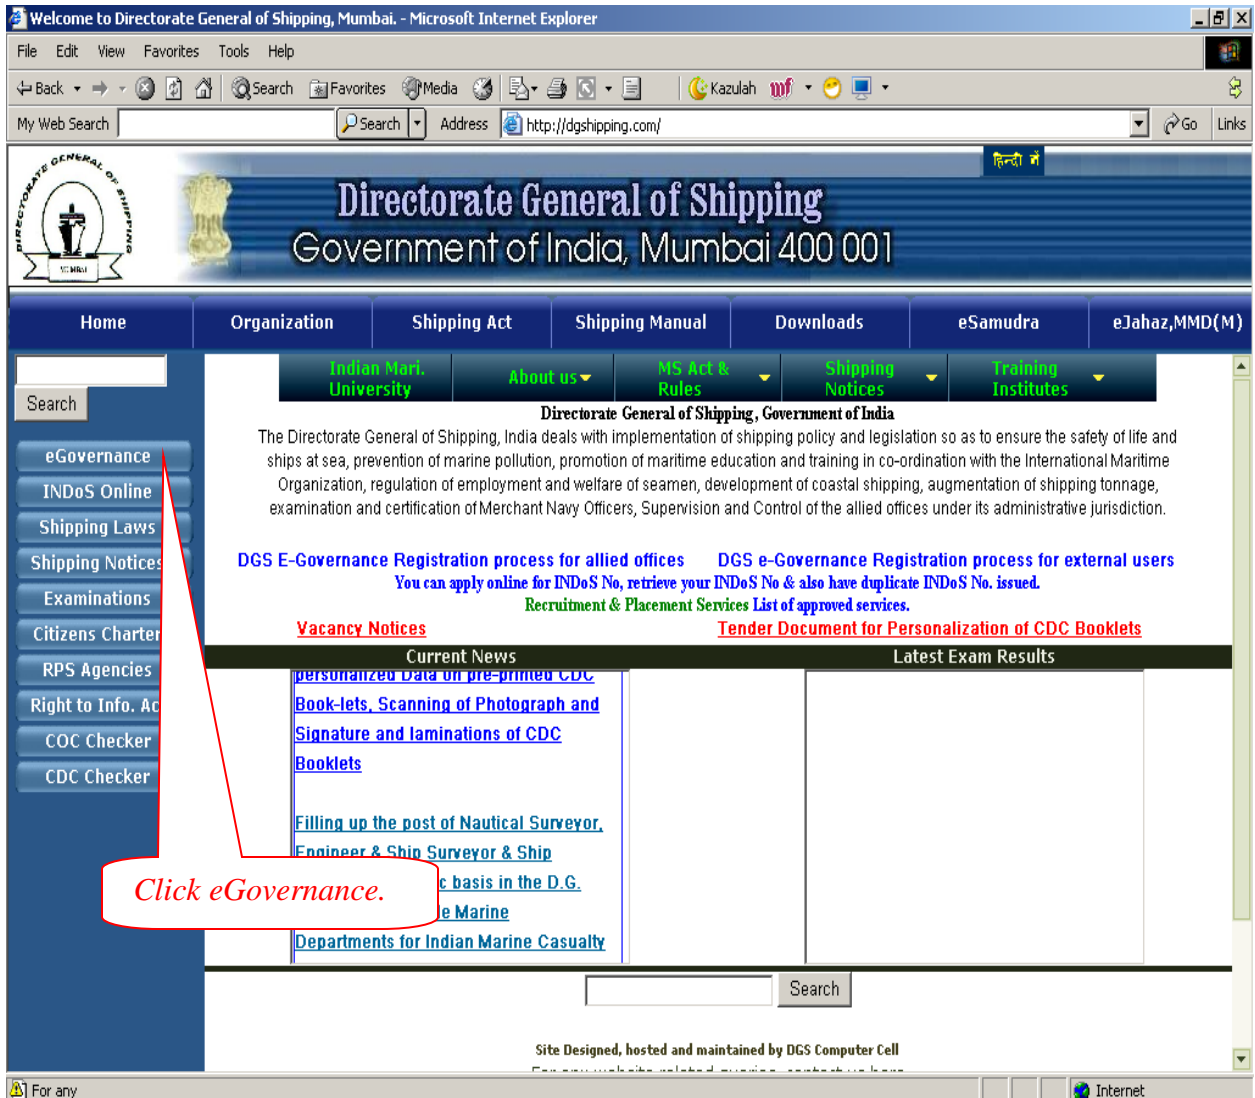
Welcome to Directorate General of Shipping, Mumbai. - Microsoft Internet Explorer

File Edit View Favorites Tools Help

Back Search Favorites Media Kazulah

My Web Search Search Address http://dgshipping.com/ Go Links

हिन्दी में

Directorate General of Shipping
Government of India, Mumbai 400 001

Home | Organization | Shipping Act | Shipping Manual | Downloads | eSamudra | eJahaz,MMD(M)

Search

Indian Mari. University | About us | MS Act & Rules | Shipping Notices | Training Institutes

eGovernance
INDoS Online
Shipping Laws
Shipping Notices
Examinations
Citizens Charter
RPS Agencies
Right to Info. Ac
COC Checker
CDC Checker

Directorate General of Shipping, Government of India

The Directorate General of Shipping, India deals with implementation of shipping policy and legislation so as to ensure the safety of life and ships at sea, prevention of marine pollution, promotion of maritime education and training in co-ordination with the International Maritime Organization, regulation of employment and welfare of seamen, development of coastal shipping, augmentation of shipping tonnage, examination and certification of Merchant Navy Officers, Supervision and Control of the allied offices under its administrative jurisdiction.

DGS E-Governance Registration process for allied offices DGS e-Governance Registration process for external users

You can apply online for INDoS No, retrieve your INDoS No & also have duplicate INDoS No. issued.

Recruitment & Placement Services List of approved services.

Vacancy Notices Tender Document for Personalization of CDC Booklets

Current News | Latest Exam Results

personalized Data on pre-printed CDC Book-lets, Scanning of Photograph and Signature and laminations of CDC Booklets

Filling up the post of Nautical Surveyor, Engineer & Ship Surveyor & Ship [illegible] c basis in the D.G. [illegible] e Marine Departments for Indian Marine Casualty

Click eGovernance.

Search

Site Designed, hosted and maintained by DGS Computer Cell

For any Internet